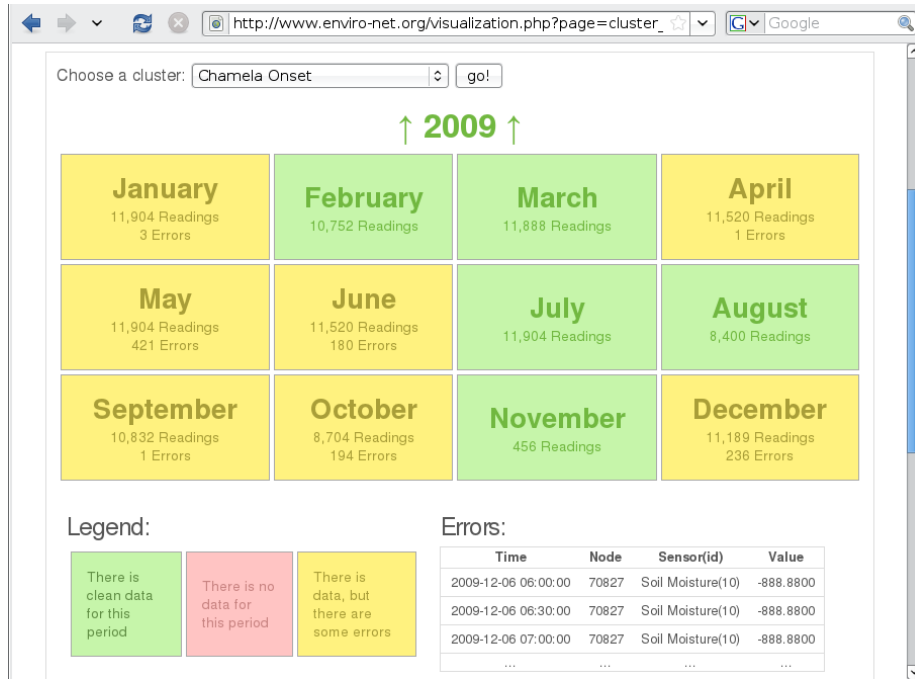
http://www.enviro-net.org/visualization.php?page=cluster_

Google

Choose a cluster: Chamela Onset go!

↑ 2009 ↑

| | | | |
|---|---|---|---|
| January 11,904 Readings 3 Errors | February 10,752 Readings | March 11,888 Readings | April 11,520 Readings 1 Errors |
| May 11,904 Readings 421 Errors | June 11,520 Readings 180 Errors | July 11,904 Readings | August 8,400 Readings |
| September 10,832 Readings 1 Errors | October 8,704 Readings 194 Errors | November 456 Readings | December 11,189 Readings 236 Errors |

Legend:

There is clean data for this period

There is no data for this period

There is data, but there are some errors

Errors:

| Time | Node | Sensor(id) | Value |
|---|---|---|---|
| 2009-12-06 06:00:00 | 70827 | Soil Moisture(10) | -888.8800 |
| 2009-12-06 06:30:00 | 70827 | Soil Moisture(10) | -888.8800 |
| 2009-12-06 07:00:00 | 70827 | Soil Moisture(10) | -888.8800 |
| ... | ... | ... | ... |